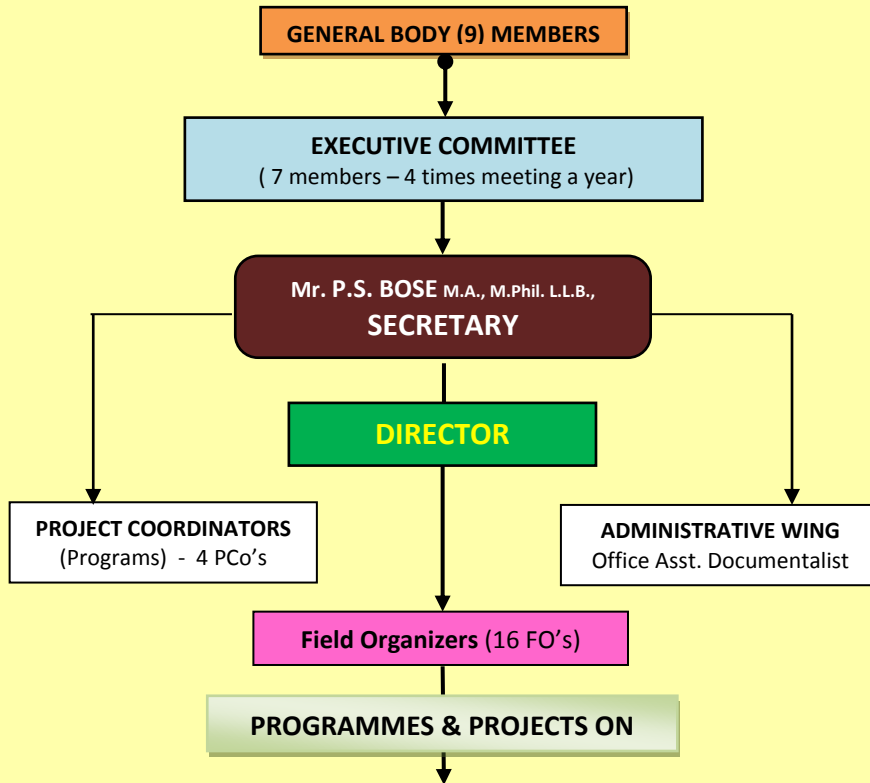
GENERAL BODY (9) MEMBERS

EXECUTIVE COMMITTEE
( 7 members – 4 times meeting a year)

Mr. P.S. BOSE M.A., M.Phil. L.L.B.,
SECRETARY

DIRECTOR

PROJECT COORDINATORS
(Programs) - 4 PCo's

ADMINISTRATIVE WING
Office Asst. Documentalist

Field Organizers (16 FO's)

PROGRAMMES & PROJECTS ON